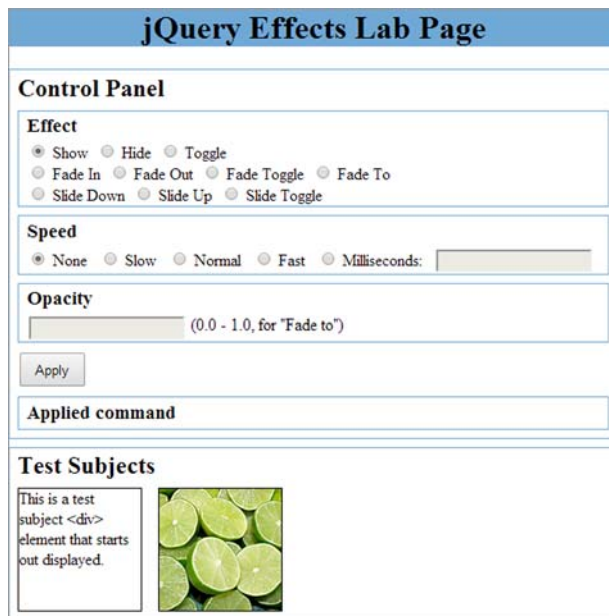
jQuery Effects Lab Page

Control Panel

Effect
Show Hide Toggle
Fade In Fade Out Fade Toggle Fade To
Slide Down Slide Up Slide Toggle

Speed
None Slow Normal Fast Milliseconds:

Opacity
(0.0 - 1.0, for "Fade to")

Apply

Applied command

Test Subjects

This is a test subject <div> element that starts out displayed.